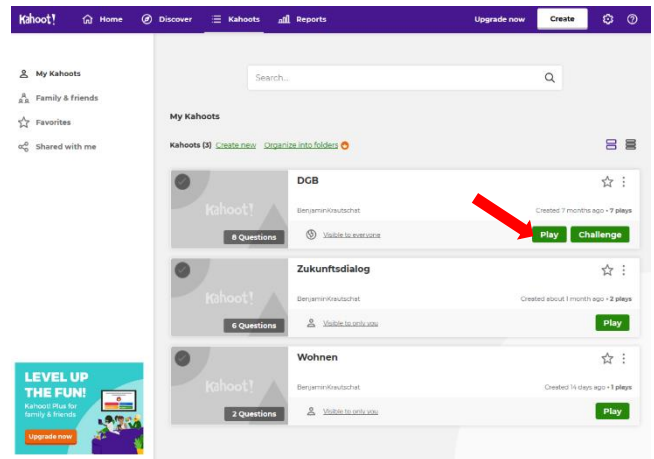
Kahoot! Home Discover Kahoots Reports Upgrade now Create

My Kahoots
Family & friends
Favorites
Shared with me

Search...

My Kahoots

Kahoots (3) Create new Organize into folders

Kahoot!
8 Questions
DGB
BenjaminKrautschat
Created 7 months ago • 7 plays
Visible to everyone
Play Challenge

Kahoot!
6 Questions
Zukunftsdialog
BenjaminKrautschat
Created about 1 month ago • 2 plays
Visible to only you
Play

Kahoot!
2 Questions
Wohnen
BenjaminKrautschat
Created 14 days ago • 1 plays
Visible to only you
Play

LEVEL UP THE FUN!
Kahoot! Plus for family & friends
Upgrade now